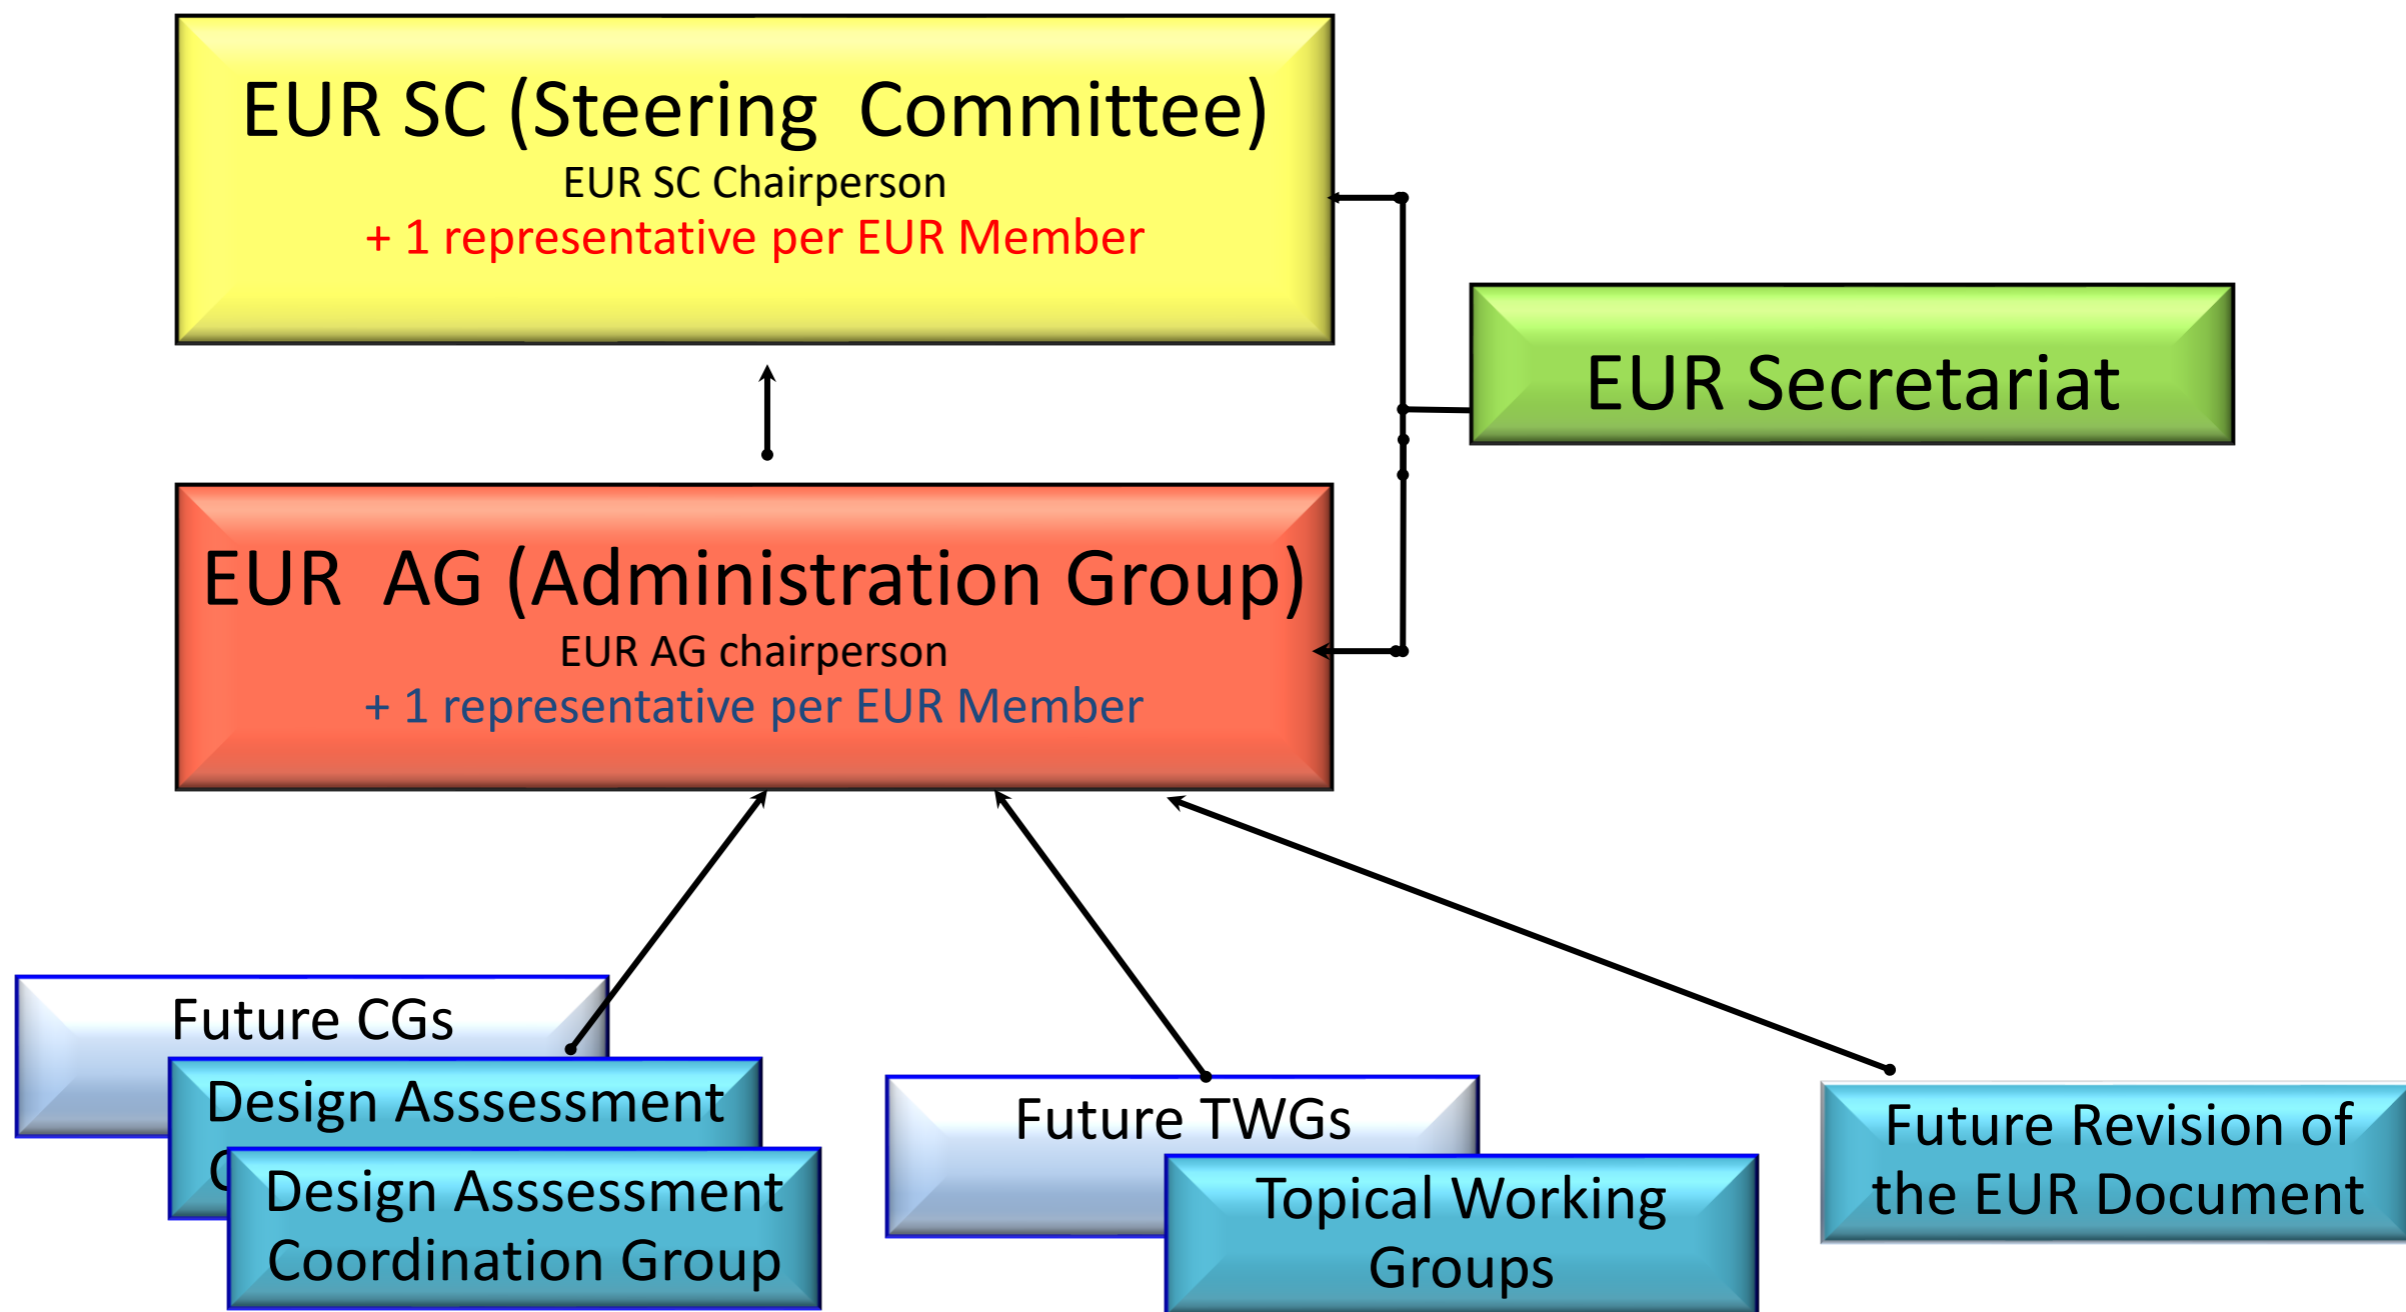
EUR SC (Steering Committee)
EUR SC Chairperson
+ 1 representative per EUR Member

EUR Secretariat

EUR AG (Administration Group)
EUR AG chairperson
+ 1 representative per EUR Member

Future CGs

Design Asssessment
C

Design Asssessment Coordination Group

Future TWGs

Topical Working Groups

Future Revision of the EUR Document